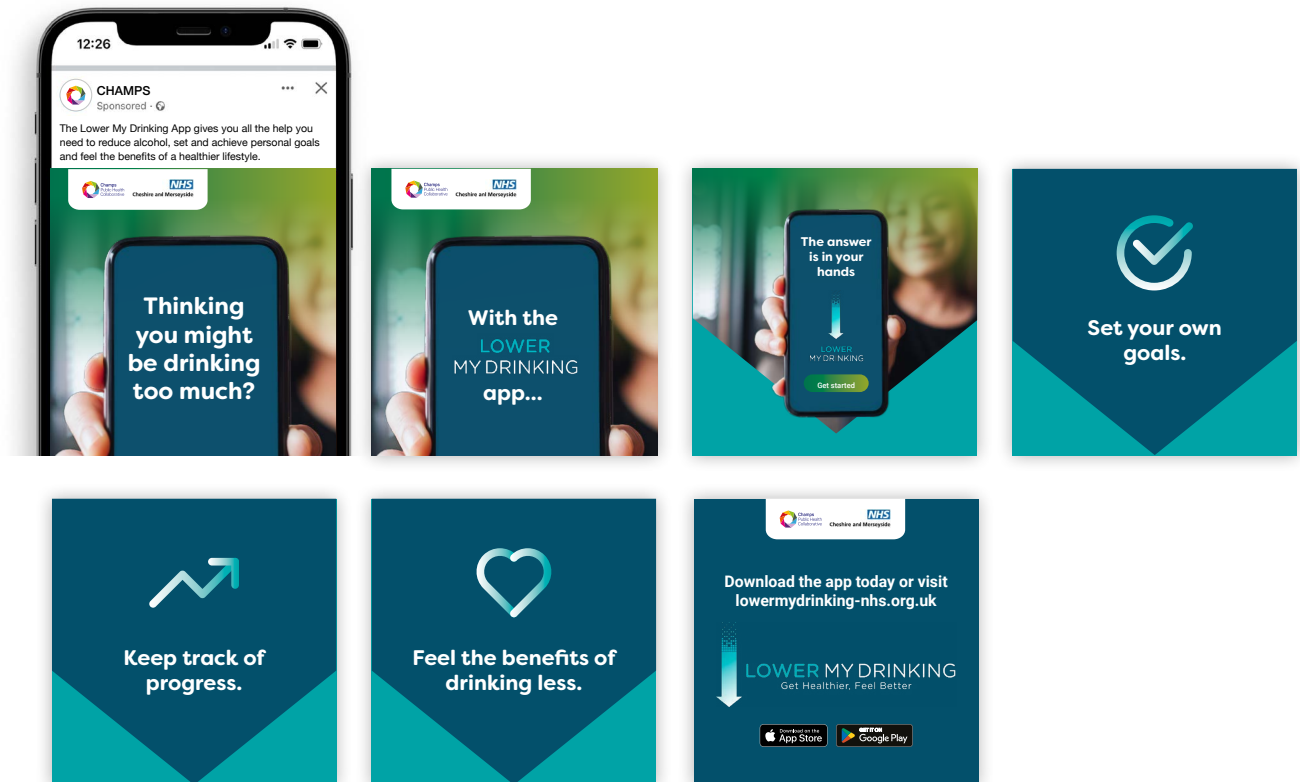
12:26

CHAMPS
Sponsored ·

The Lower My Drinking App gives you all the help you need to reduce alcohol, set and achieve personal goals and feel the benefits of a healthier lifestyle.

Champs Public Health Collaborative NHS Cheshire and Merseyside

Thinking you might be drinking too much?

Champs Public Health Collaborative NHS Cheshire and Merseyside

With the LOWER MY DRINKING app...

The answer is in your hands

LOWER MY DRINKING

Get started

Set your own goals.

Keep track of progress.

Feel the benefits of drinking less.

Champs Public Health Collaborative NHS Cheshire and Merseyside

Download the app today or visit lowermydrinking-nhs.org.uk

LOWER MY DRINKING
Get Healthier, Feel Better

Download on the App Store

GET IT ON Google Play